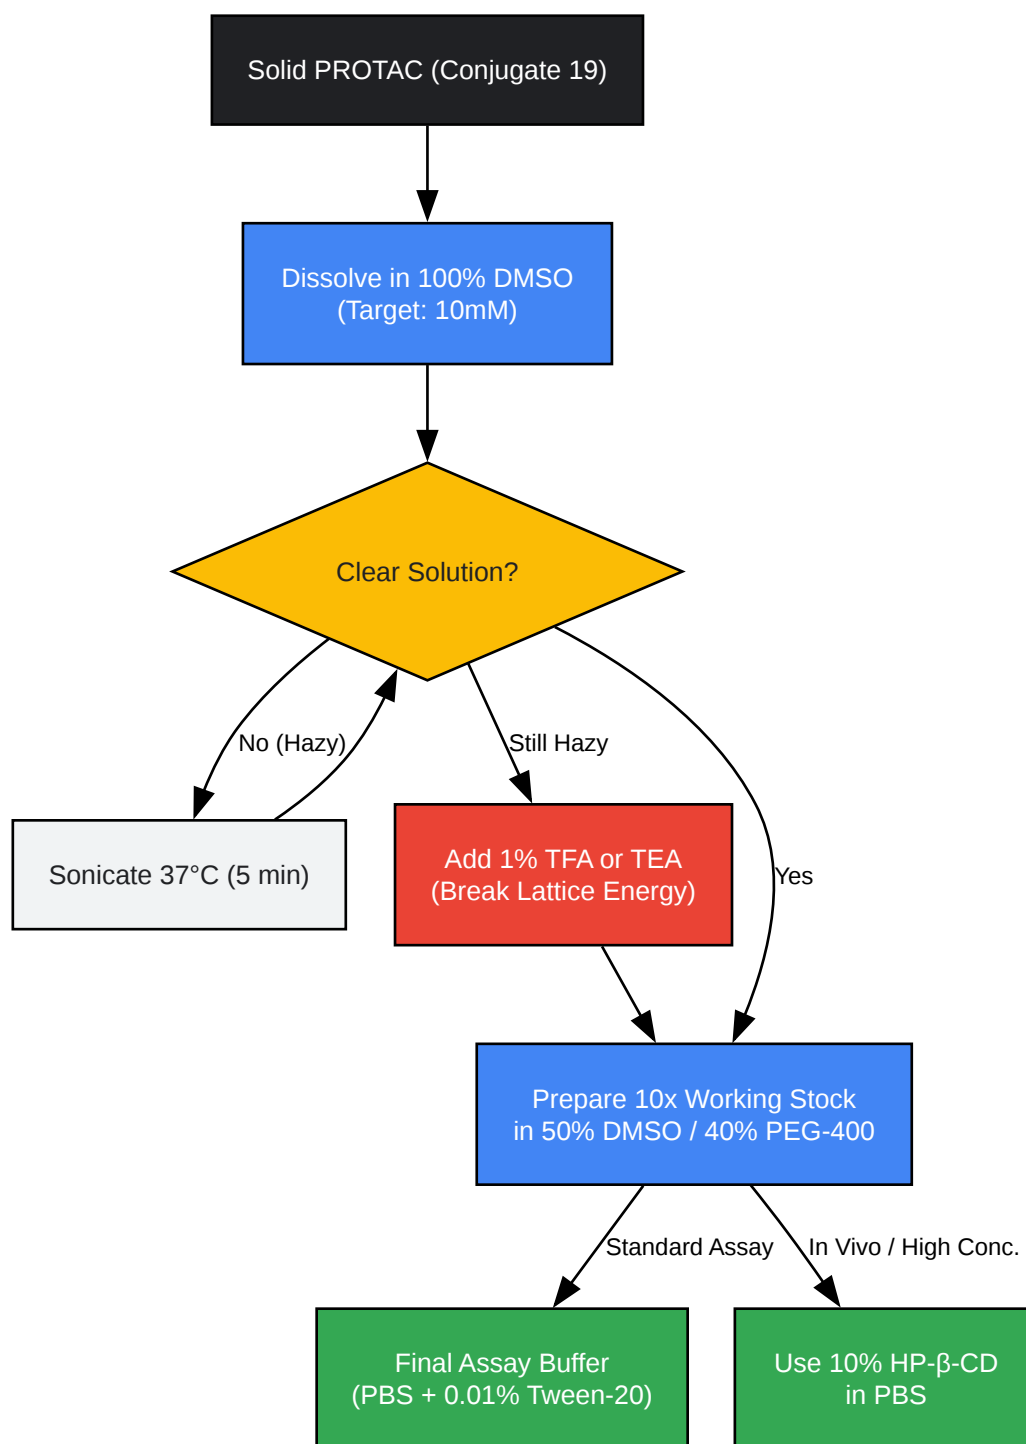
Solid PROTAC (Conjugate 19)

Dissolve in 100% DMSO
(Target: 10mM)

Clear Solution?

No (Hazy)

Sonicate 37°C (5 min)

Still Hazy

Add 1% TFA or TEA
(Break Lattice Energy)

Yes

Prepare 10x Working Stock
in 50% DMSO / 40% PEG-400

Standard Assay

In Vivo / High Conc.

Final Assay Buffer
(PBS + 0.01% Tween-20)

Use 10% HP-β-CD
in PBS